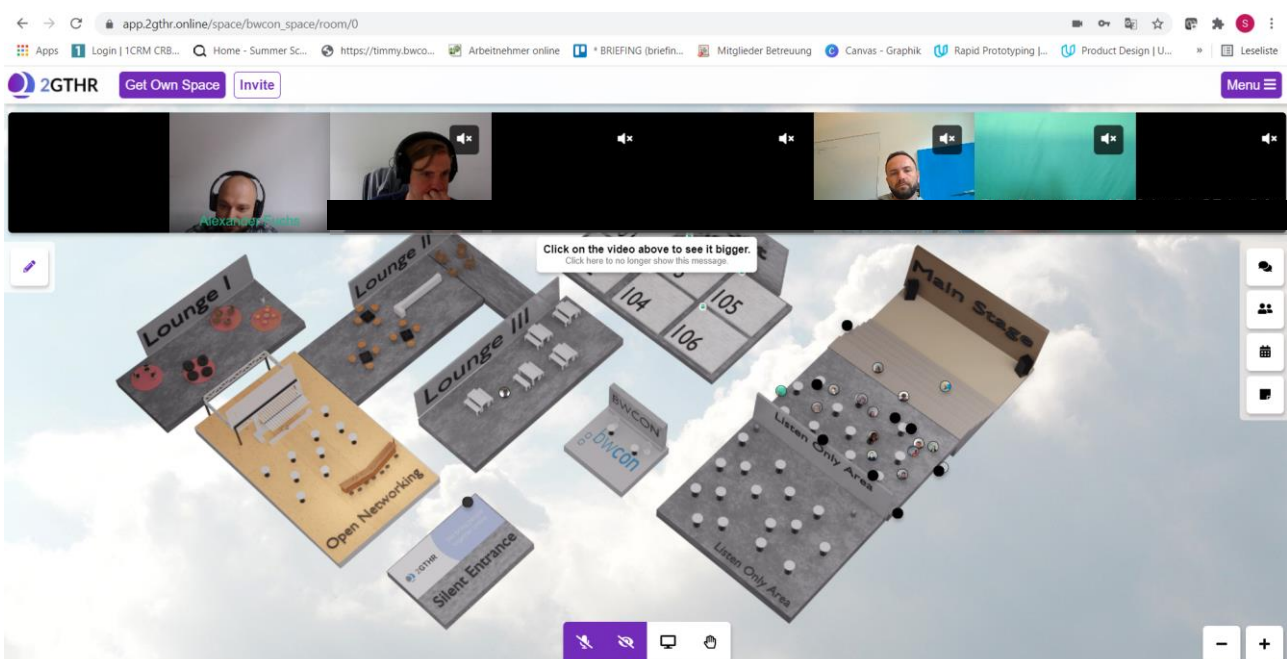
app.2gthr.online/space/bwcon_space/room/0

Apps Login | 1CRM CRB... Home - Summer Sc... https://timmy.bwco... Arbeitnehmer online * BRIEFING (briefin... Mitglieder Betreuung Canvas - Graphik Rapid Prototyping |... Product Design | U... » Leseliste

2GTHR Get Own Space Invite Menu

Alexander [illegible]

Click on the video above to see it bigger.
Click here to no longer show this message.

Lounge I
Lounge II
Lounge III
104
105
106
Main Stage
Listen Only Area
Listen Only Area
BWCON
bwcon
Open Networking
2GTHR
Silent Entrance

−
+